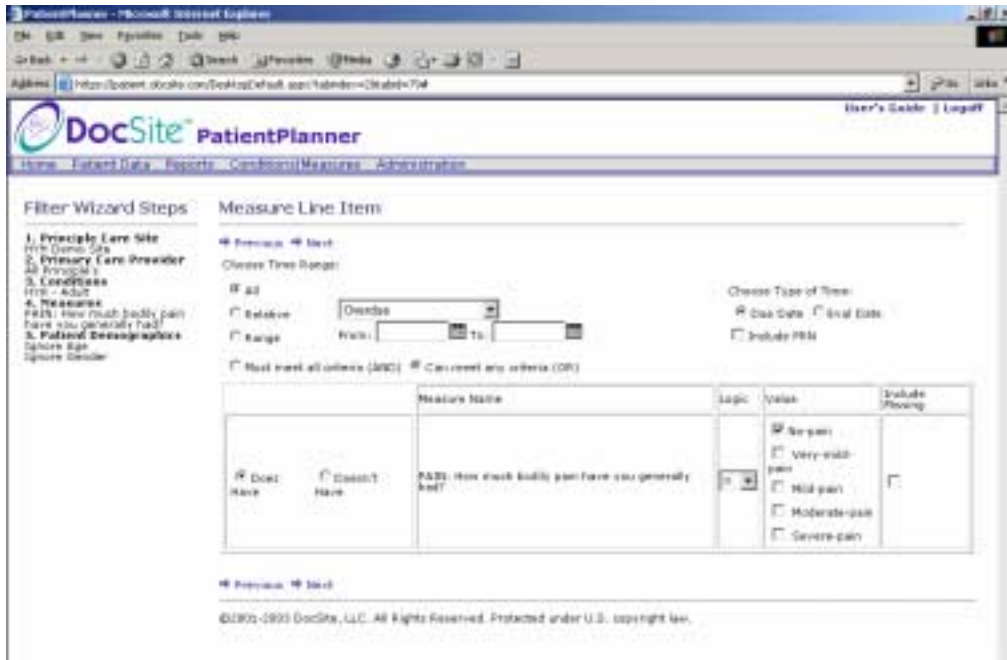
PatientPlanner - Microsoft Internet Explorer

File Edit View Favorites Tools Help

Back Search Favorites Media

Address https://patient.docsite.com/DesktopDefault.aspx?tabindex=2&tabid=7#

Go Links

DocSite™ PatientPlanner

User's Guide | Logoff

Home Patient Data Reports Conditions/Measures Administration

Filter Wizard Steps

1. Principle Care Site
HYH Demo Site
2. Primary Care Provider
All Principals
3. Conditions
HYH - Adult
4. Measures
PAIN: How much bodily pain have you generally had?
5. Patient Demographics
Ignore Age
Ignore Gender

Measure Line Item

Previous Next

Choose Time Range:

All

Relative Overdue

Range From: To:

Choose Type of Time:

Due Date End Date

Include PRN

Must meet all criteria (AND) Can meet any criteria (OR)

| | Measure Name | Logic | Value | Include Missing |
|---|---|---|---|---|
| Does Have Doesn't Have | PAIN: How much bodily pain have you generally had? | = | No-pain Very-mild-pain Mild-pain Moderate-pain Severe-pain | |

Previous Next

©2001-2003 DocSite, LLC. All Rights Reserved. Protected under U.S. copyright law.